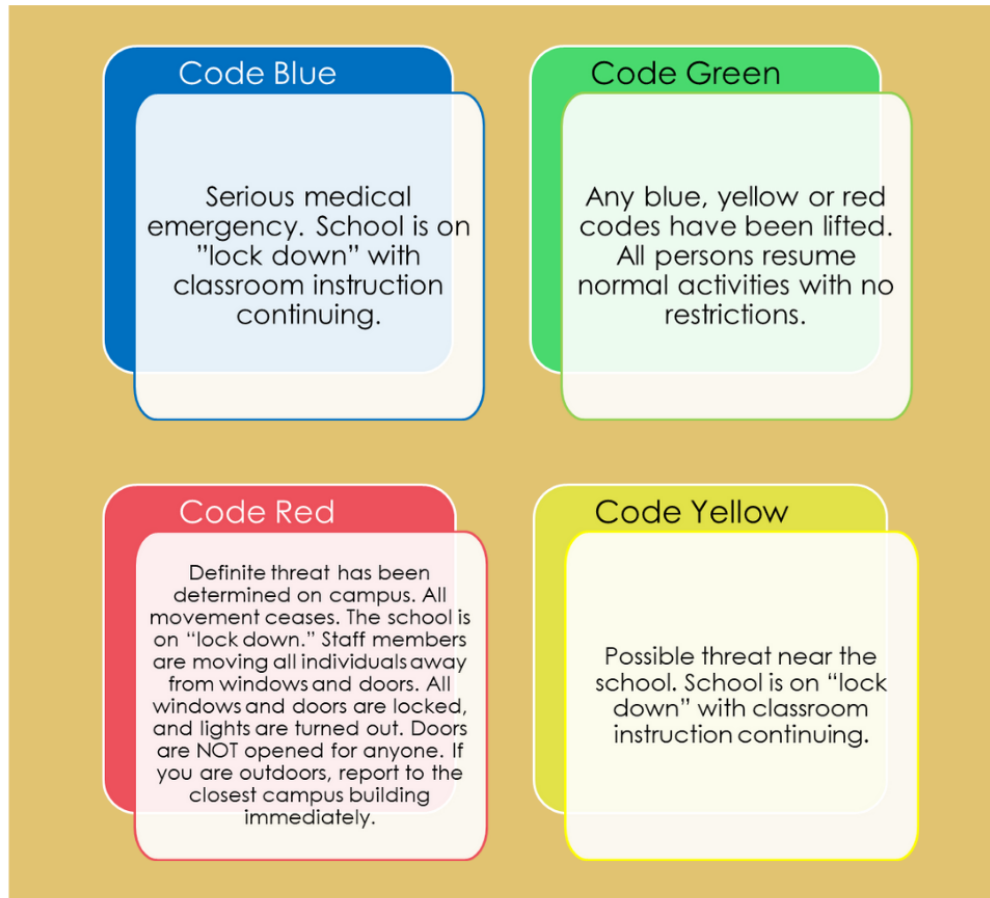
Code Blue

Serious medical emergency. School is on "lock down" with classroom instruction continuing.

Code Green

Any blue, yellow or red codes have been lifted. All persons resume normal activities with no restrictions.

Code Red

Definite threat has been determined on campus. All movement ceases. The school is on "lock down." Staff members are moving all individuals away from windows and doors. All windows and doors are locked, and lights are turned out. Doors are NOT opened for anyone. If you are outdoors, report to the closest campus building immediately.

Code Yellow

Possible threat near the school. School is on "lock down" with classroom instruction continuing.